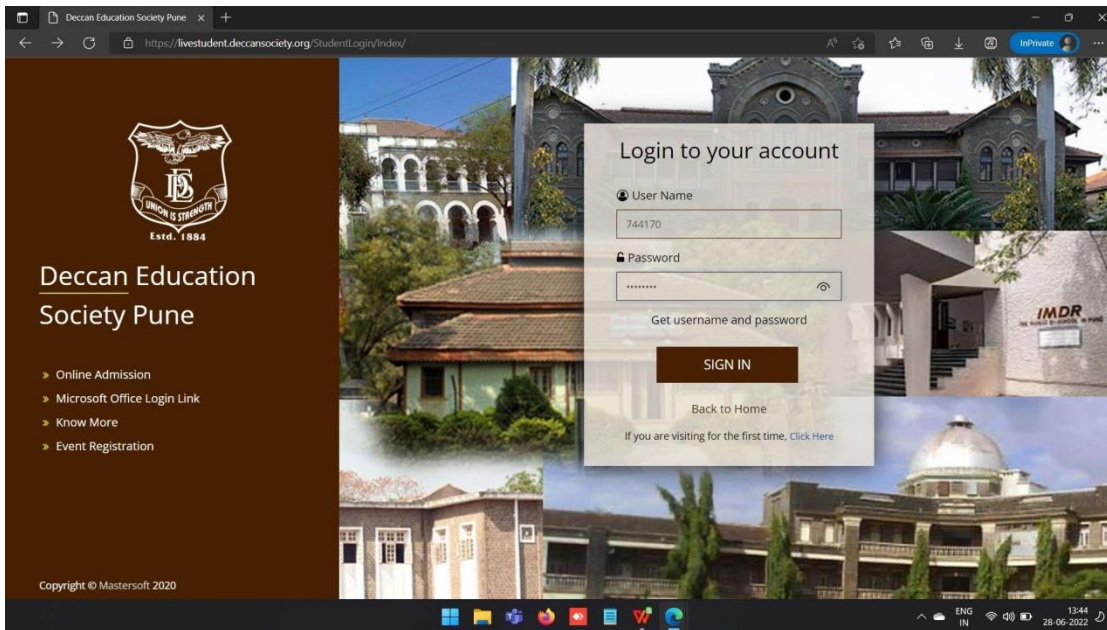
Deccan Education Society Pune ×  +

https://livestudent.deccansociety.org/StudentLogin/Index/

InPrivate

DES
UNION IS STRENGTH
Estd. 1884

Deccan Education Society Pune

» Online Admission
» Microsoft Office Login Link
» Know More
» Event Registration

Copyright © Mastersoft 2020

Login to your account

User Name
744170

Password
••••••••

Get username and password

SIGN IN

Back to Home

If you are visiting for the first time, Click Here

IMDR

ENG IN
13:44
28-06-2022